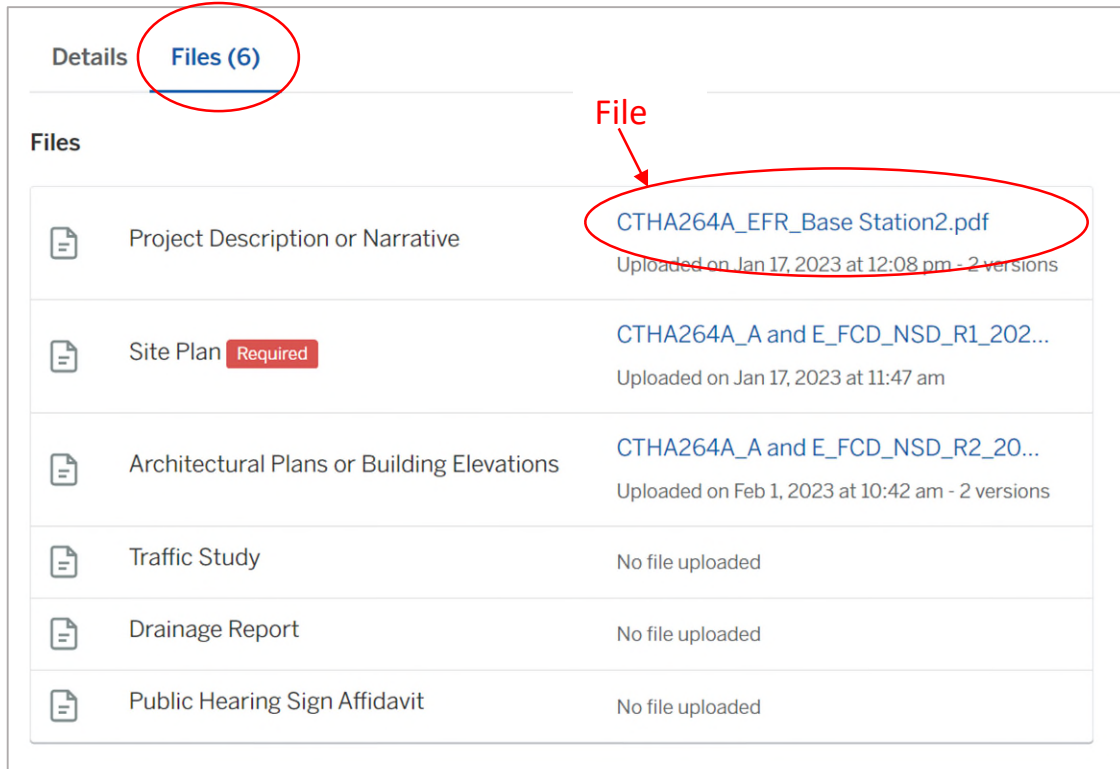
Details Files (6)

File

Files

| | |
|---|---|
| Project Description or Narrative | CTHA264A_EFR_Base Station2.pdf<br>Uploaded on Jan 17, 2023 at 12:08 pm - 2 versions |
| Site Plan Required | CTHA264A_A and E_FCD_NSD_R1_202...<br>Uploaded on Jan 17, 2023 at 11:47 am |
| Architectural Plans or Building Elevations | CTHA264A_A and E_FCD_NSD_R2_20...<br>Uploaded on Feb 1, 2023 at 10:42 am - 2 versions |
| Traffic Study | No file uploaded |
| Drainage Report | No file uploaded |
| Public Hearing Sign Affidavit | No file uploaded |